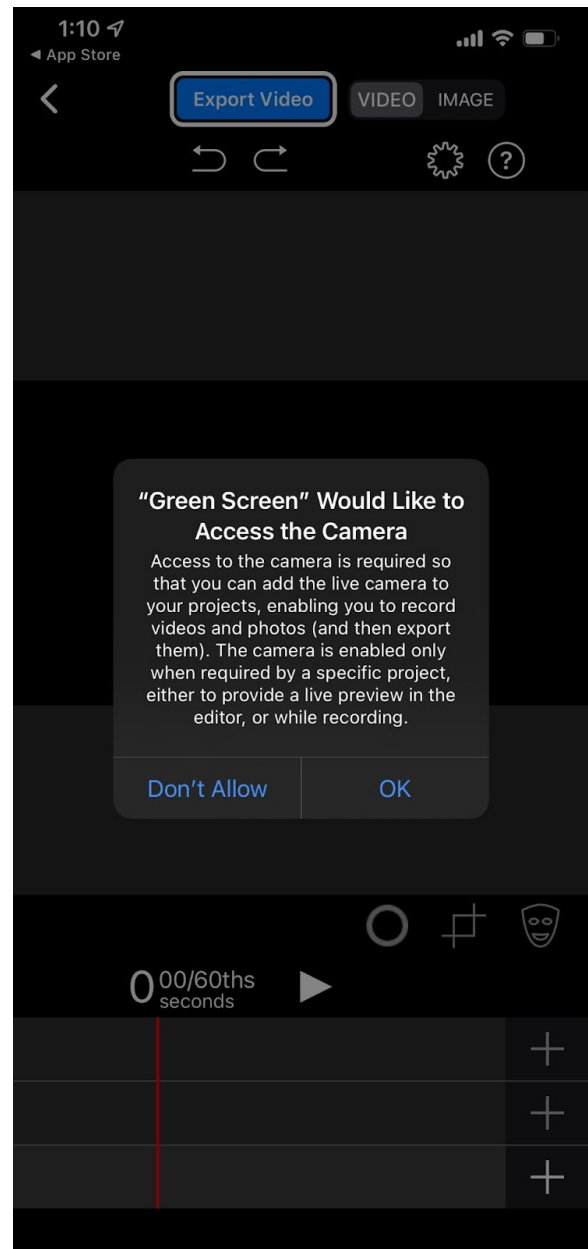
1:10
◀ App Store

Export Video

VIDEO IMAGE

?

"Green Screen" Would Like to Access the Camera

Access to the camera is required so that you can add the live camera to your projects, enabling you to record videos and photos (and then export them). The camera is enabled only when required by a specific project, either to provide a live preview in the editor, or while recording.

Don't Allow

OK

0 00/60ths seconds

+

+

+